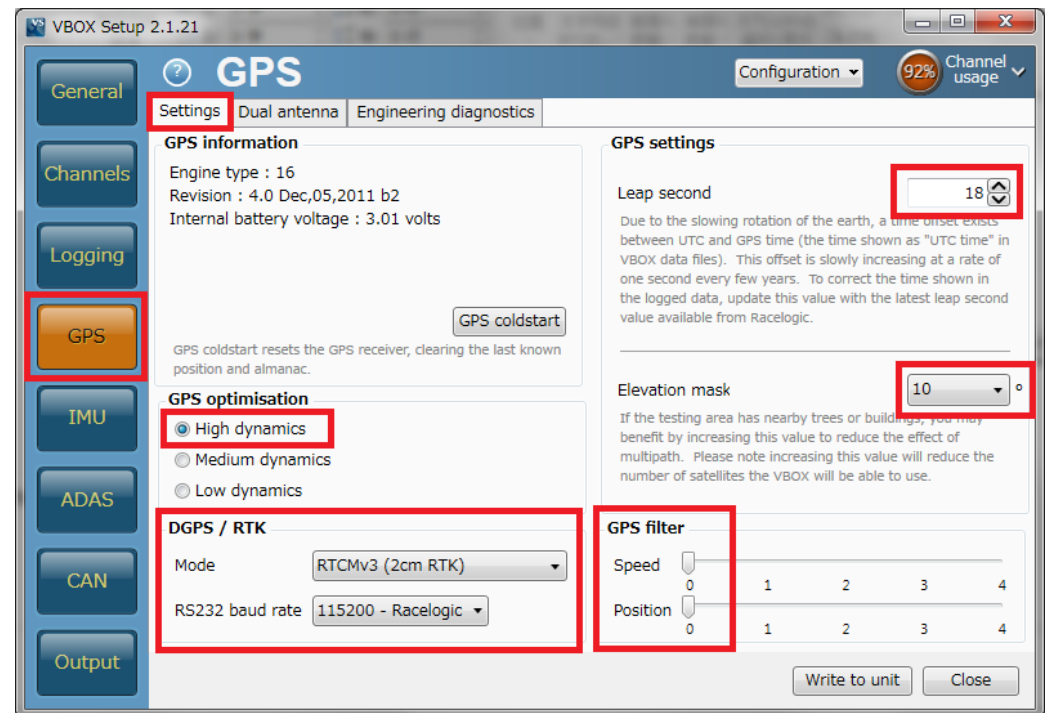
VBOX Setup 2.1.21

General
Channels
Logging
GPS
IMU
ADAS
CAN
Output

? GPS

Configuration

92% Channel usage

Settings | Dual antenna | Engineering diagnostics

GPS information

Engine type : 16
Revision : 4.0 Dec,05,2011 b2
Internal battery voltage : 3.01 volts

GPS coldstart

GPS coldstart resets the GPS receiver, clearing the last known position and almanac.

GPS optimisation

High dynamics
Medium dynamics
Low dynamics

DGPS / RTK

Mode RTCMv3 (2cm RTK)

RS232 baud rate 115200 - Racelogic

GPS settings

Leap second 18

Due to the slowing rotation of the earth, a time offset exists between UTC and GPS time (the time shown as "UTC time" in VBOX data files). This offset is slowly increasing at a rate of one second every few years. To correct the time shown in the logged data, update this value with the latest leap second value available from Racelogic.

Elevation mask 10 °

If the testing area has nearby trees or buildings, you may benefit by increasing this value to reduce the effect of multipath. Please note increasing this value will reduce the number of satellites the VBOX will be able to use.

GPS filter

Speed
0 1 2 3 4
Position
0 1 2 3 4

Write to unit
Close